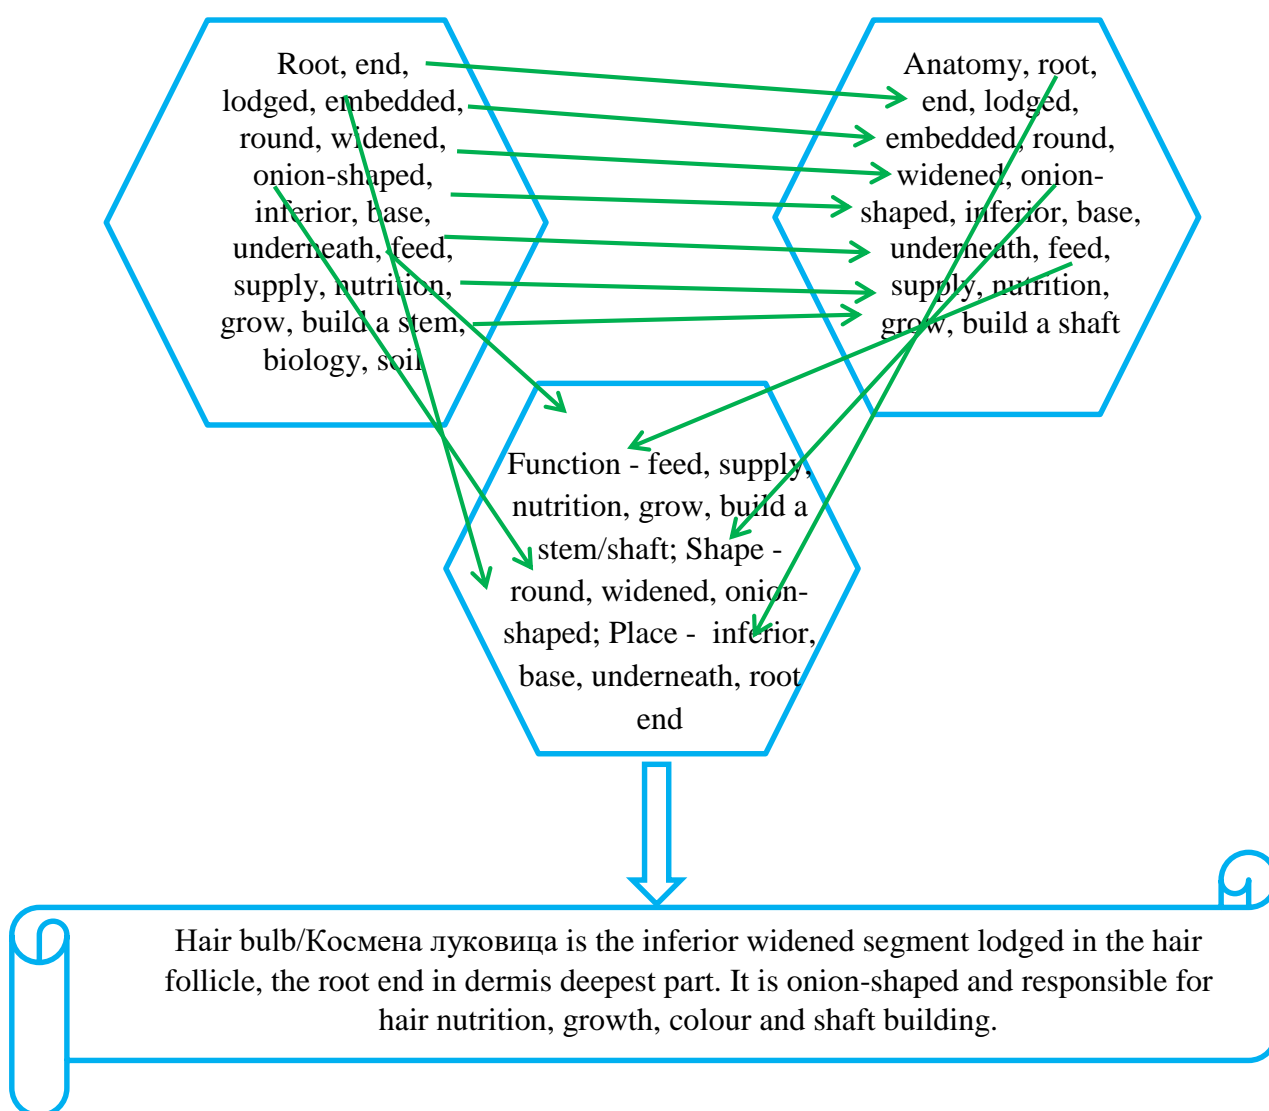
Root, end, lodged, embedded, round, widened, onion-shaped, inferior, base, underneath, feed, supply, nutrition, grow, build a stem, biology, soil

Anatomy, root, end, lodged, embedded, round, widened, onion-shaped, inferior, base, underneath, feed, supply, nutrition, grow, build a shaft

Function - feed, supply, nutrition, grow, build a stem/shaft; Shape - round, widened, onion-shaped; Place - inferior, base, underneath, root end

Hair bulb/Космена луковица is the inferior widened segment lodged in the hair follicle, the root end in dermis deepest part. It is onion-shaped and responsible for hair nutrition, growth, colour and shaft building.